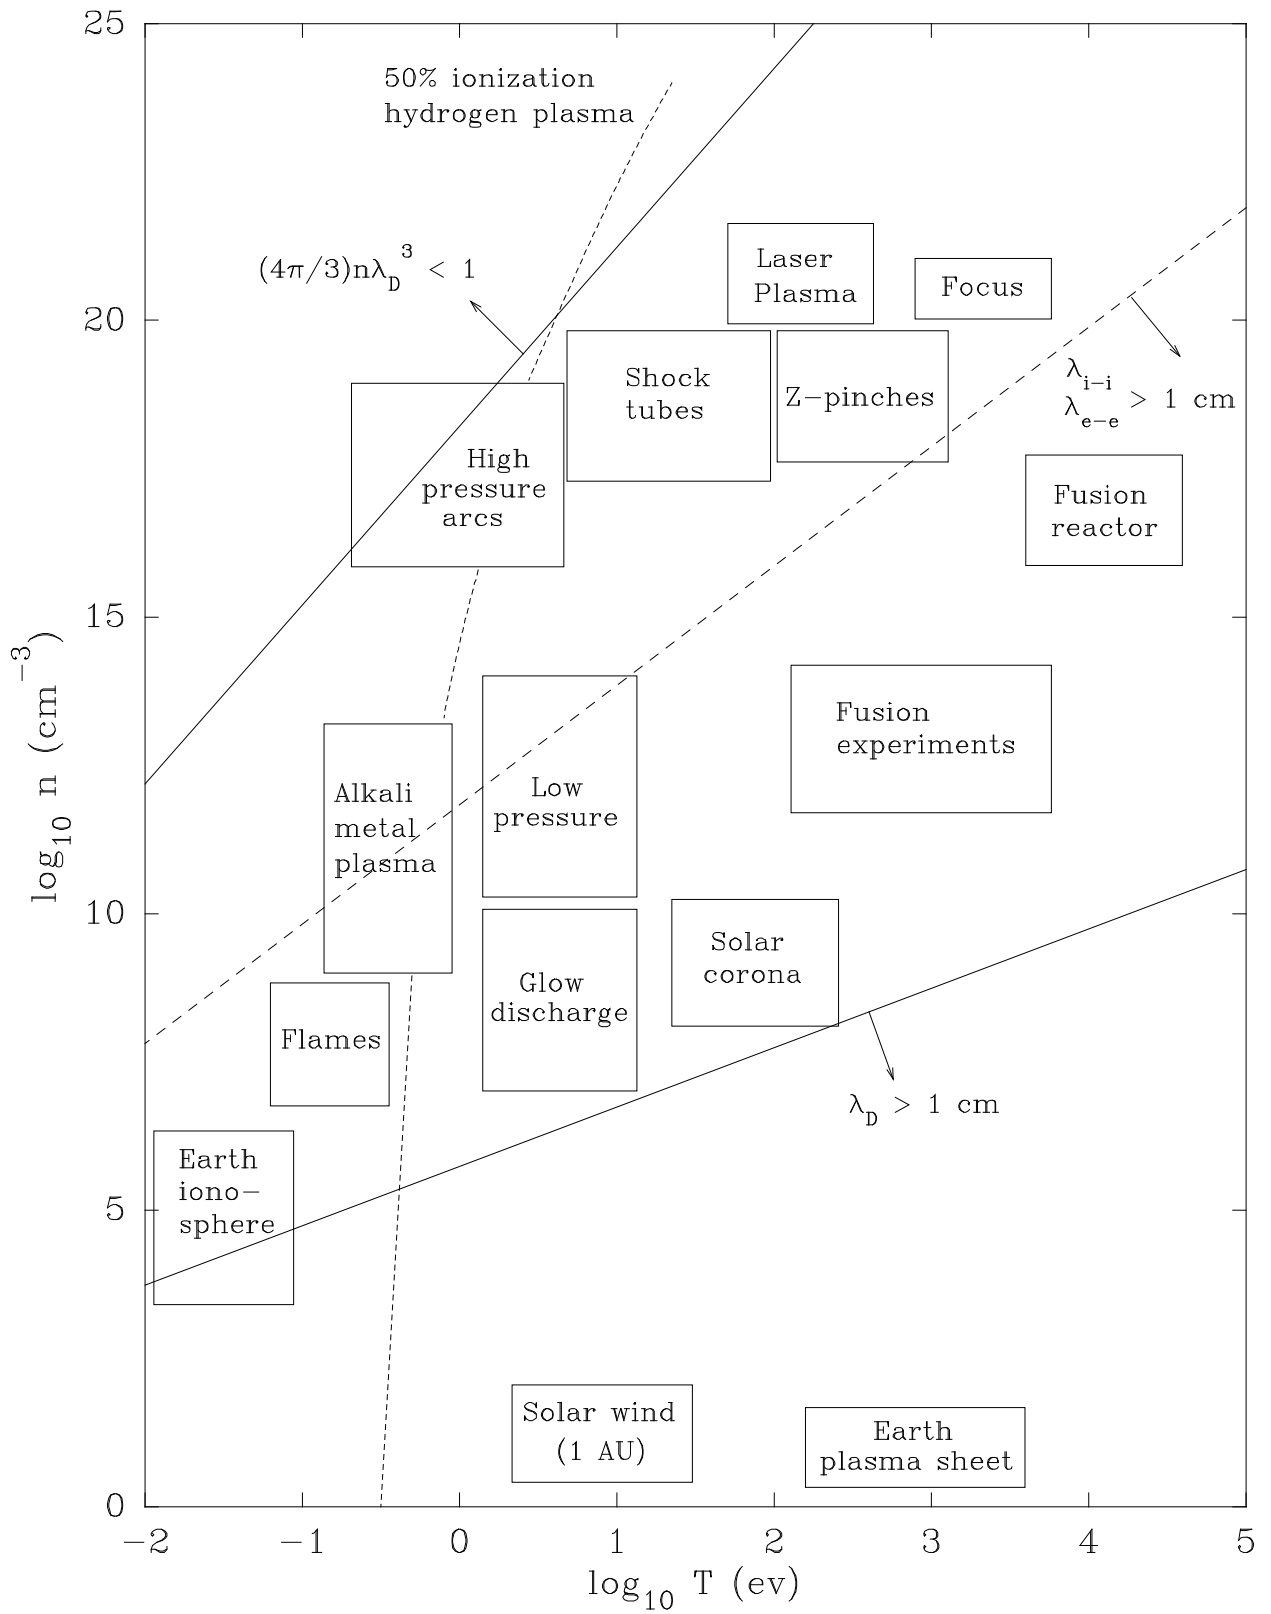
25

20

15

10

5

0

$\log_{10}$ n ($cm^{-3}$)

−2 −1 0 1 2 3 4 5

$\log_{10}$ T (ev)

50% ionization hydrogen plasma

$(4\pi/3)n\lambda_D^3 < 1$

Laser Plasma

Focus

$\lambda_{i-i}$
$\lambda_{e-e}$ > 1 cm

Shock tubes

Z−pinches

High pressure arcs

Fusion reactor

Fusion experiments

Alkali metal plasma

Low pressure

Glow discharge

Solar corona

Flames

$\lambda_D$ > 1 cm

Earth iono− sphere

Solar wind (1 AU)

Earth plasma sheet